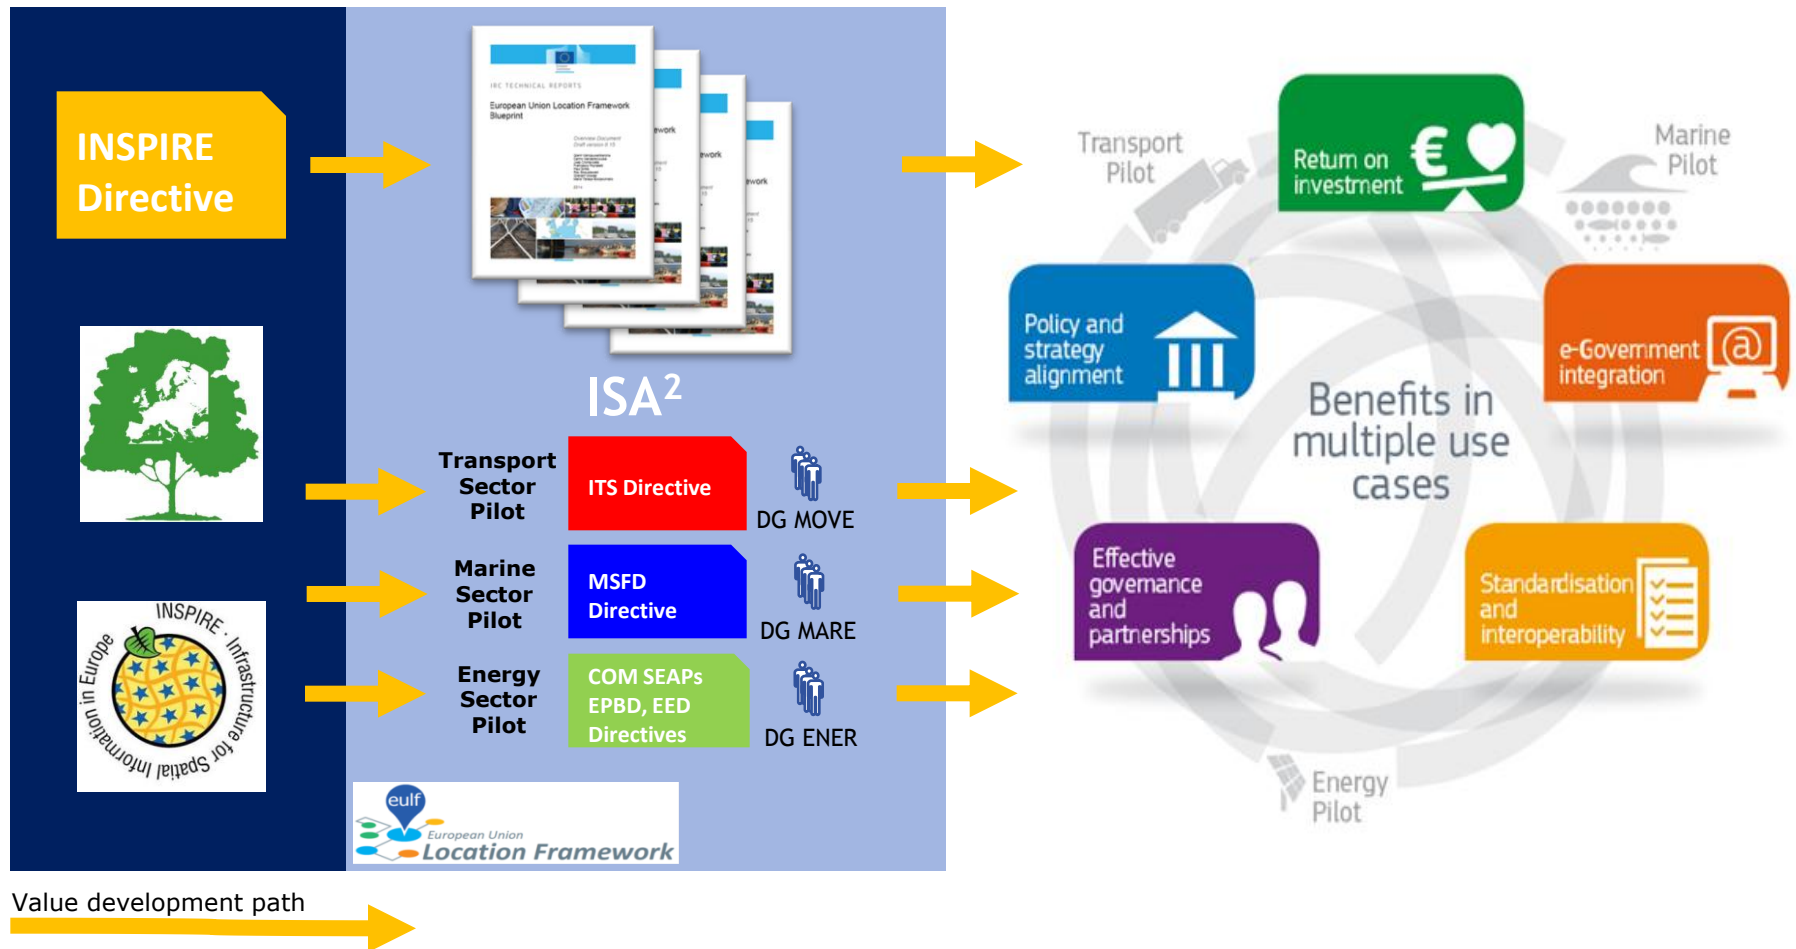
INSPIRE Directive

INSPIRE · Infrastructure for Spatial Information in Europe

JRC TECHNICAL REPORTS

European Union Location Framework Blueprint

ISA$^2$

Transport Sector Pilot

ITS Directive

DG MOVE

Marine Sector Pilot

MSFD Directive

DG MARE

Energy Sector Pilot

COM SEAPs EPBD, EED Directives

DG ENER

eulf
European Union
Location Framework

Value development path

Transport Pilot

Return on investment

Marine Pilot

Policy and strategy alignment

e-Government integration

Benefits in multiple use cases

Effective governance and partnerships

Standardisation and interoperability

Energy Pilot